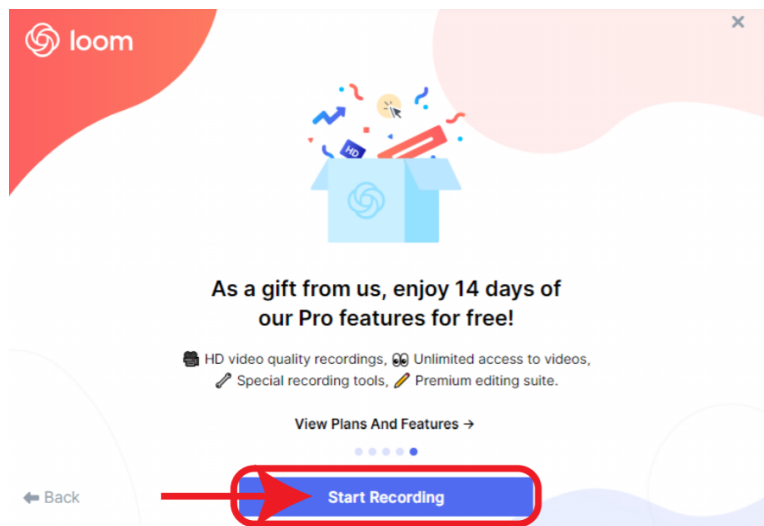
loom

×

HD

As a gift from us, enjoy 14 days of our Pro features for free!

🎥 HD video quality recordings, 👀 Unlimited access to videos, 🪄 Special recording tools, ✏️ Premium editing suite.

View Plans And Features →

← Back

Start Recording